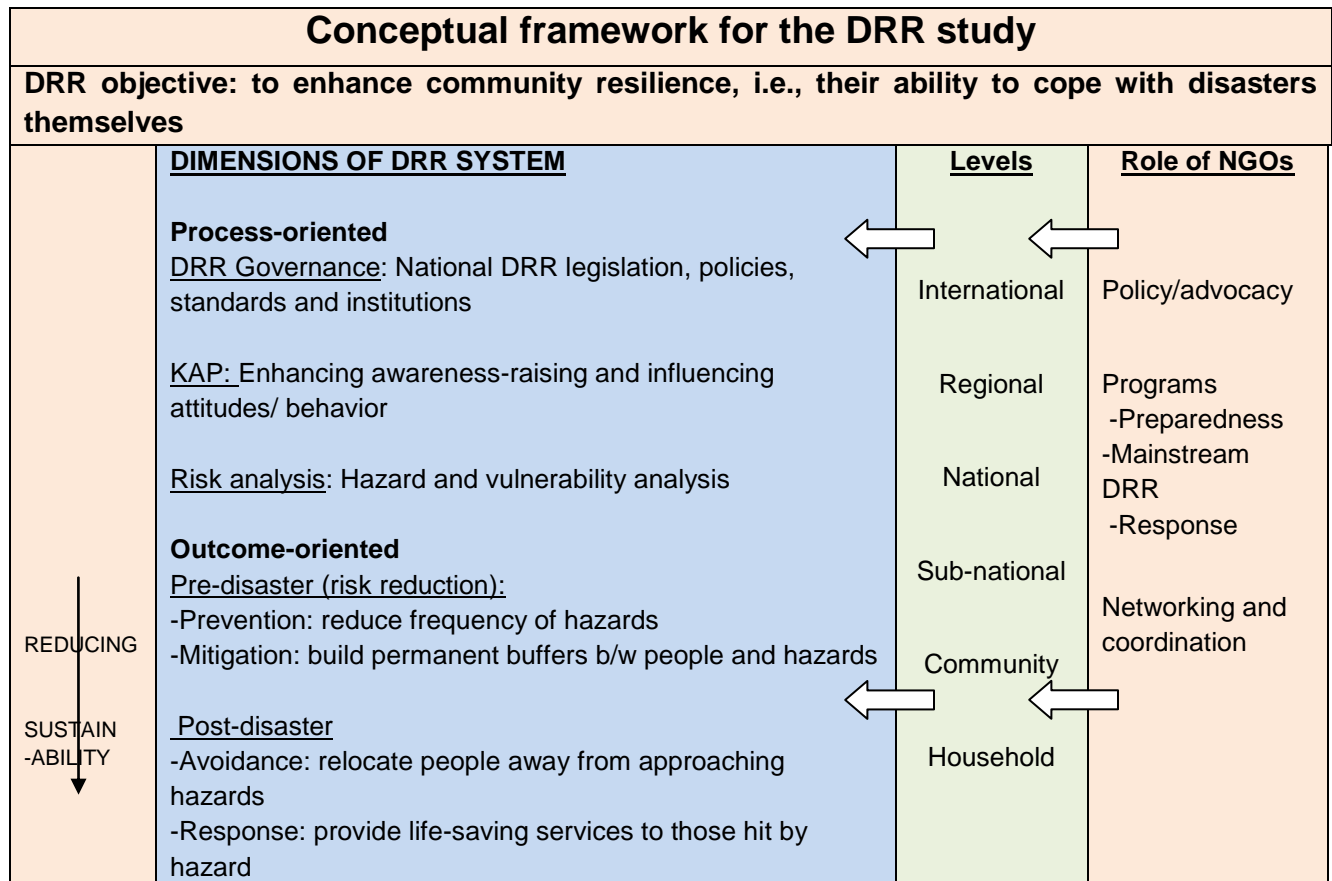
Conceptual framework for the DRR study

DRR objective: to enhance community resilience, i.e., their ability to cope with disasters themselves

| | DIMENSIONS OF DRR SYSTEM | Levels | Role of NGOs |
|---|---|---|---|
| | **Process-oriented** DRR Governance: National DRR legislation, policies, standards and institutions | International | Policy/advocacy |
| | KAP: Enhancing awareness-raising and influencing attitudes/ behavior | Regional | Programs -Preparedness -Mainstream DRR -Response |
| | Risk analysis: Hazard and vulnerability analysis | National | |
| | **Outcome-oriented** Pre-disaster (risk reduction): -Prevention: reduce frequency of hazards | Sub-national | Networking and coordination |
| REDUCING | -Mitigation: build permanent buffers b/w people and hazards | Community | |
| SUSTAIN -ABILITY | Post-disaster -Avoidance: relocate people away from approaching hazards -Response: provide life-saving services to those hit by hazard | Household | |